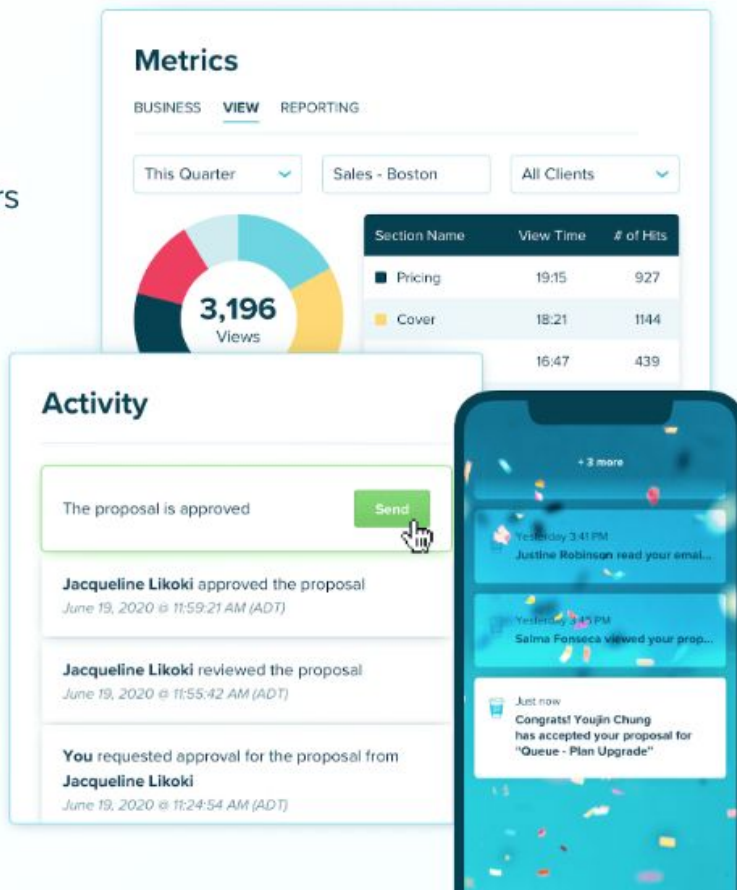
rs

Metrics

BUSINESS VIEW REPORTING

This Quarter

Sales - Boston

All Clients

3,196
Views

| Section Name | View Time | # of Hits |
|---|---|---|
| Pricing | 19:15 | 927 |
| Cover | 18:21 | 1144 |
|  | 16:47 | 439 |

Activity

The proposal is approved

Send

Jacqueline Likoki approved the proposal
June 19, 2020 @ 11:59:21 AM (ADT)

Jacqueline Likoki reviewed the proposal
June 19, 2020 @ 11:55:42 AM (ADT)

You requested approval for the proposal from Jacqueline Likoki
June 19, 2020 @ 11:24:54 AM (ADT)

+ 3 more

Yesterday 3:41 PM
Justine Robinson read your emai...

Yesterday 3:15 PM
Salma Fonseca viewed your prop...

Just now
Congrats! Youjin Chung has accepted your proposal for "Queue - Plan Upgrade"